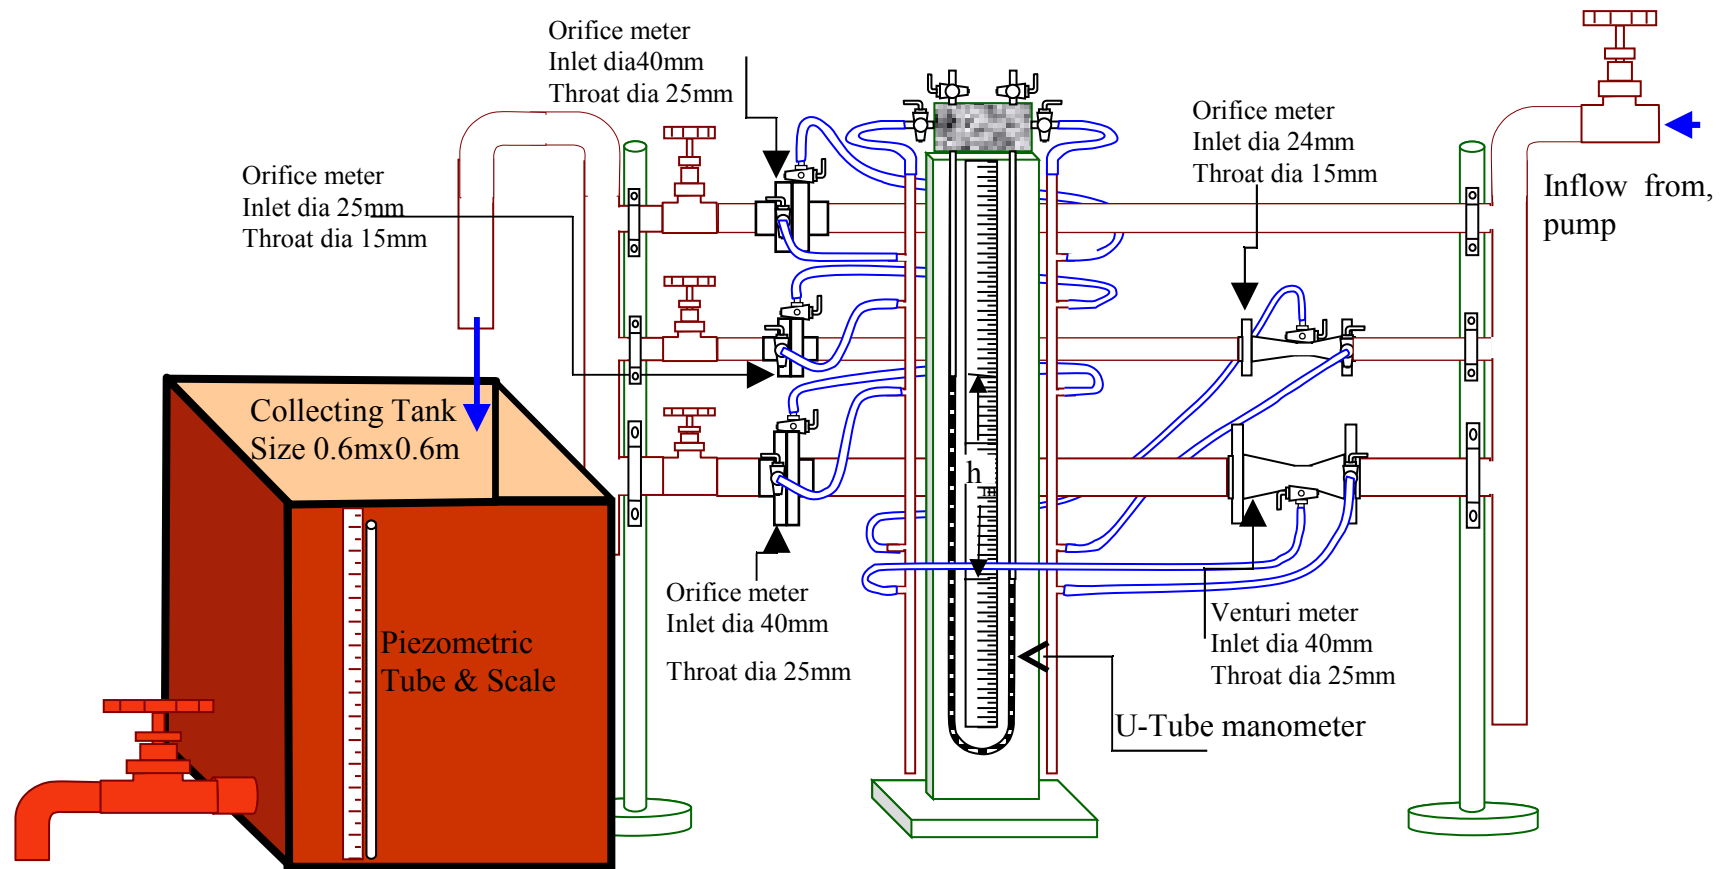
Orifice meter
Inlet dia40mm
Throat dia 25mm

Orifice meter
Inlet dia 24mm
Throat dia 15mm

Inflow from, pump

Orifice meter
Inlet dia 25mm
Throat dia 15mm

Collecting Tank
Size 0.6mx0.6m

h

Piezometric
Tube & Scale

Orifice meter
Inlet dia 40mm
Throat dia 25mm

Venturi meter
Inlet dia 40mm
Throat dia 25mm

U-Tube manometer